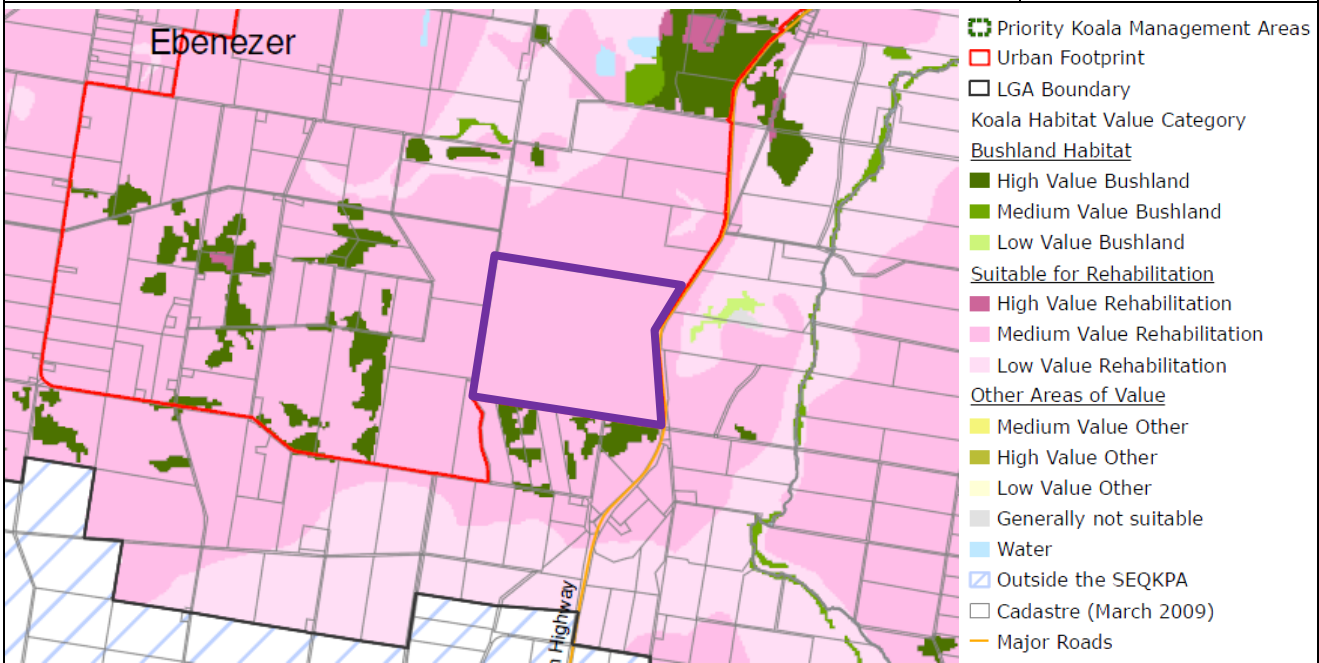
Ebenezer

n Highway

Priority Koala Management Areas
Urban Footprint
LGA Boundary
Koala Habitat Value Category
Bushland Habitat
High Value Bushland
Medium Value Bushland
Low Value Bushland
Suitable for Rehabilitation
High Value Rehabilitation
Medium Value Rehabilitation
Low Value Rehabilitation
Other Areas of Value
Medium Value Other
High Value Other
Low Value Other
Generally not suitable
Water
Outside the SEQKPA
Cadastre (March 2009)
Major Roads